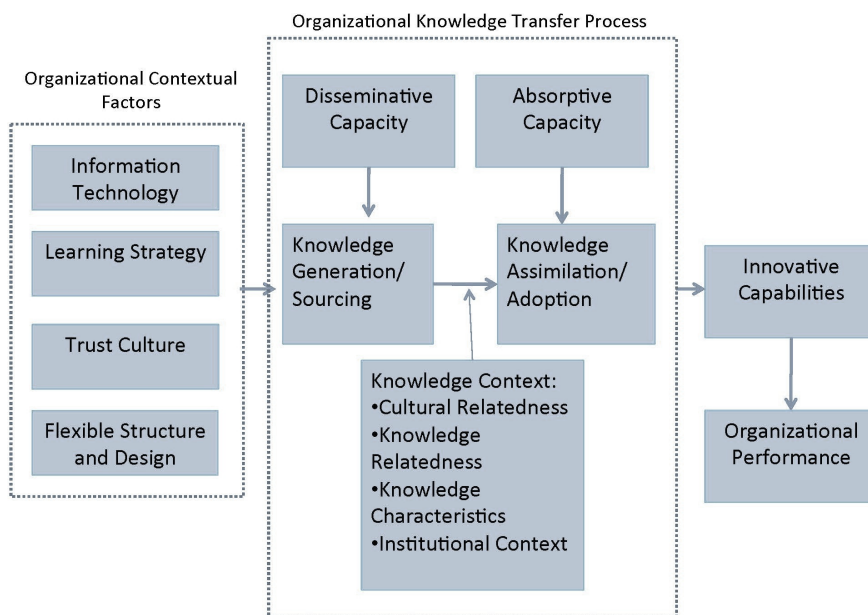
Organizational Knowledge Transfer Process

Organizational Contextual Factors

Information Technology

Learning Strategy

Trust Culture

Flexible Structure and Design

Disseminative Capacity

Absorptive Capacity

Knowledge Generation/ Sourcing

Knowledge Assimilation/ Adoption

Knowledge Context:
•Cultural Relatedness
•Knowledge Relatedness
•Knowledge Characteristics
•Institutional Context

Innovative Capabilities

Organizational Performance